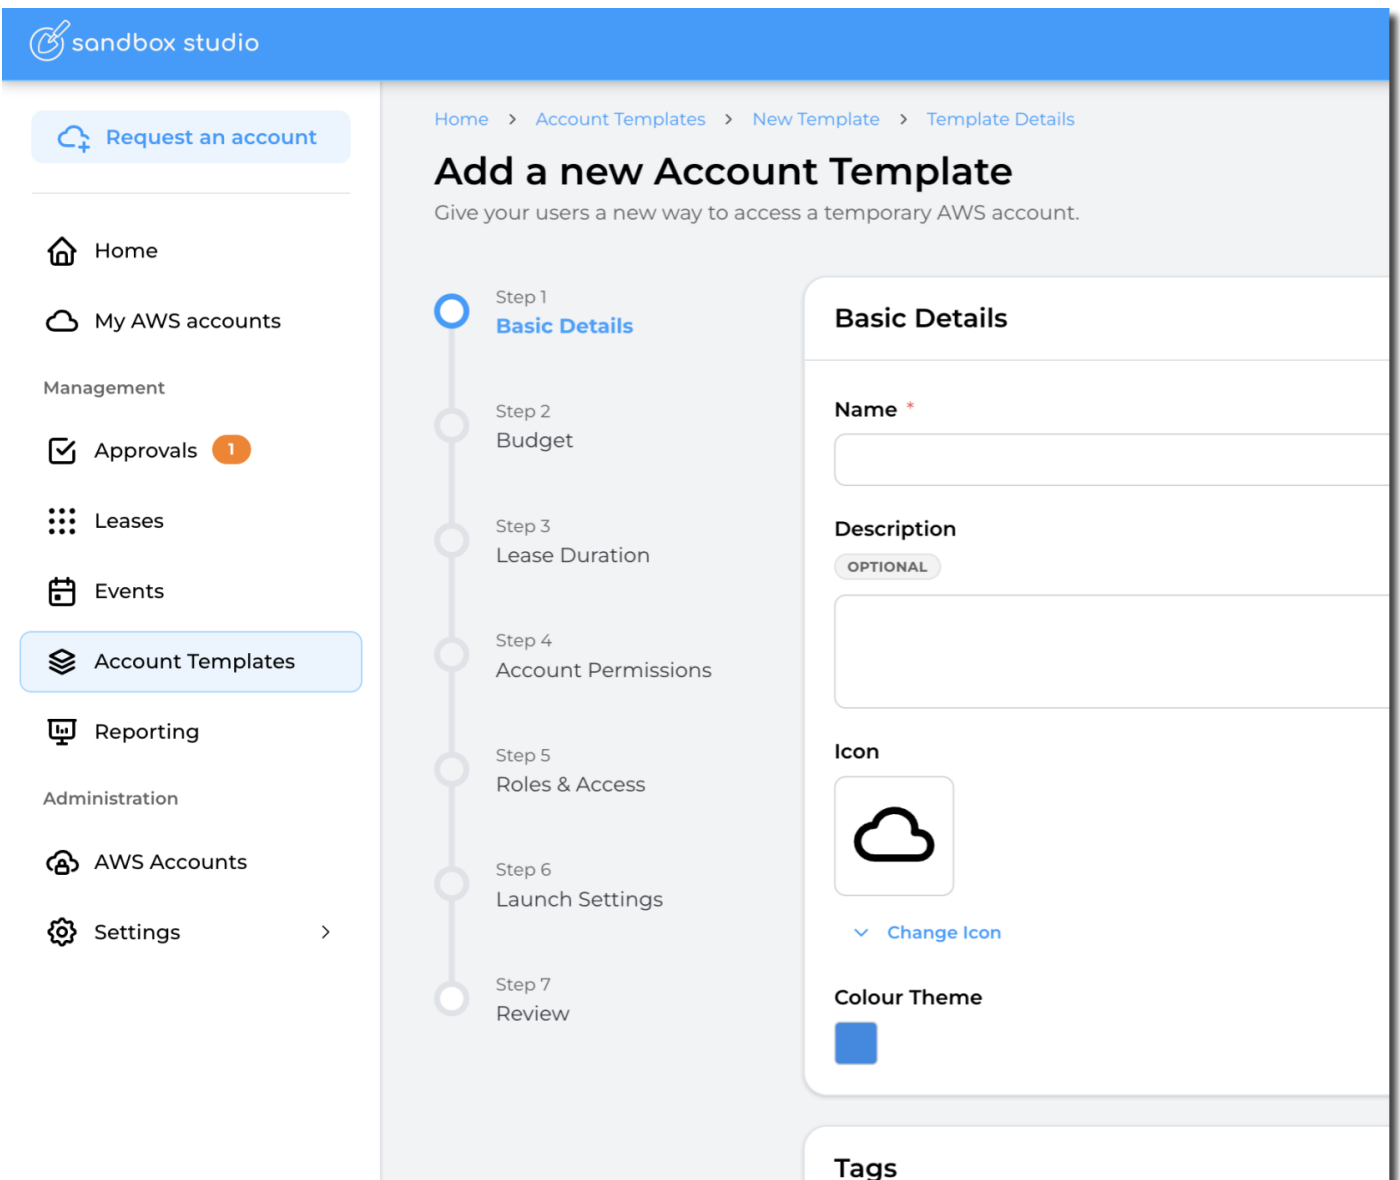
sandbox studio

Request an account

Home

My AWS accounts

Management

Approvals 1

Leases

Events

Account Templates

Reporting

Administration

AWS Accounts

Settings

Home > Account Templates > New Template > Template Details

Add a new Account Template

Give your users a new way to access a temporary AWS account.

Step 1
Basic Details

Step 2
Budget

Step 3
Lease Duration

Step 4
Account Permissions

Step 5
Roles & Access

Step 6
Launch Settings

Step 7
Review

Basic Details

Name *

Description
OPTIONAL

Icon

Change Icon

Colour Theme

Tags